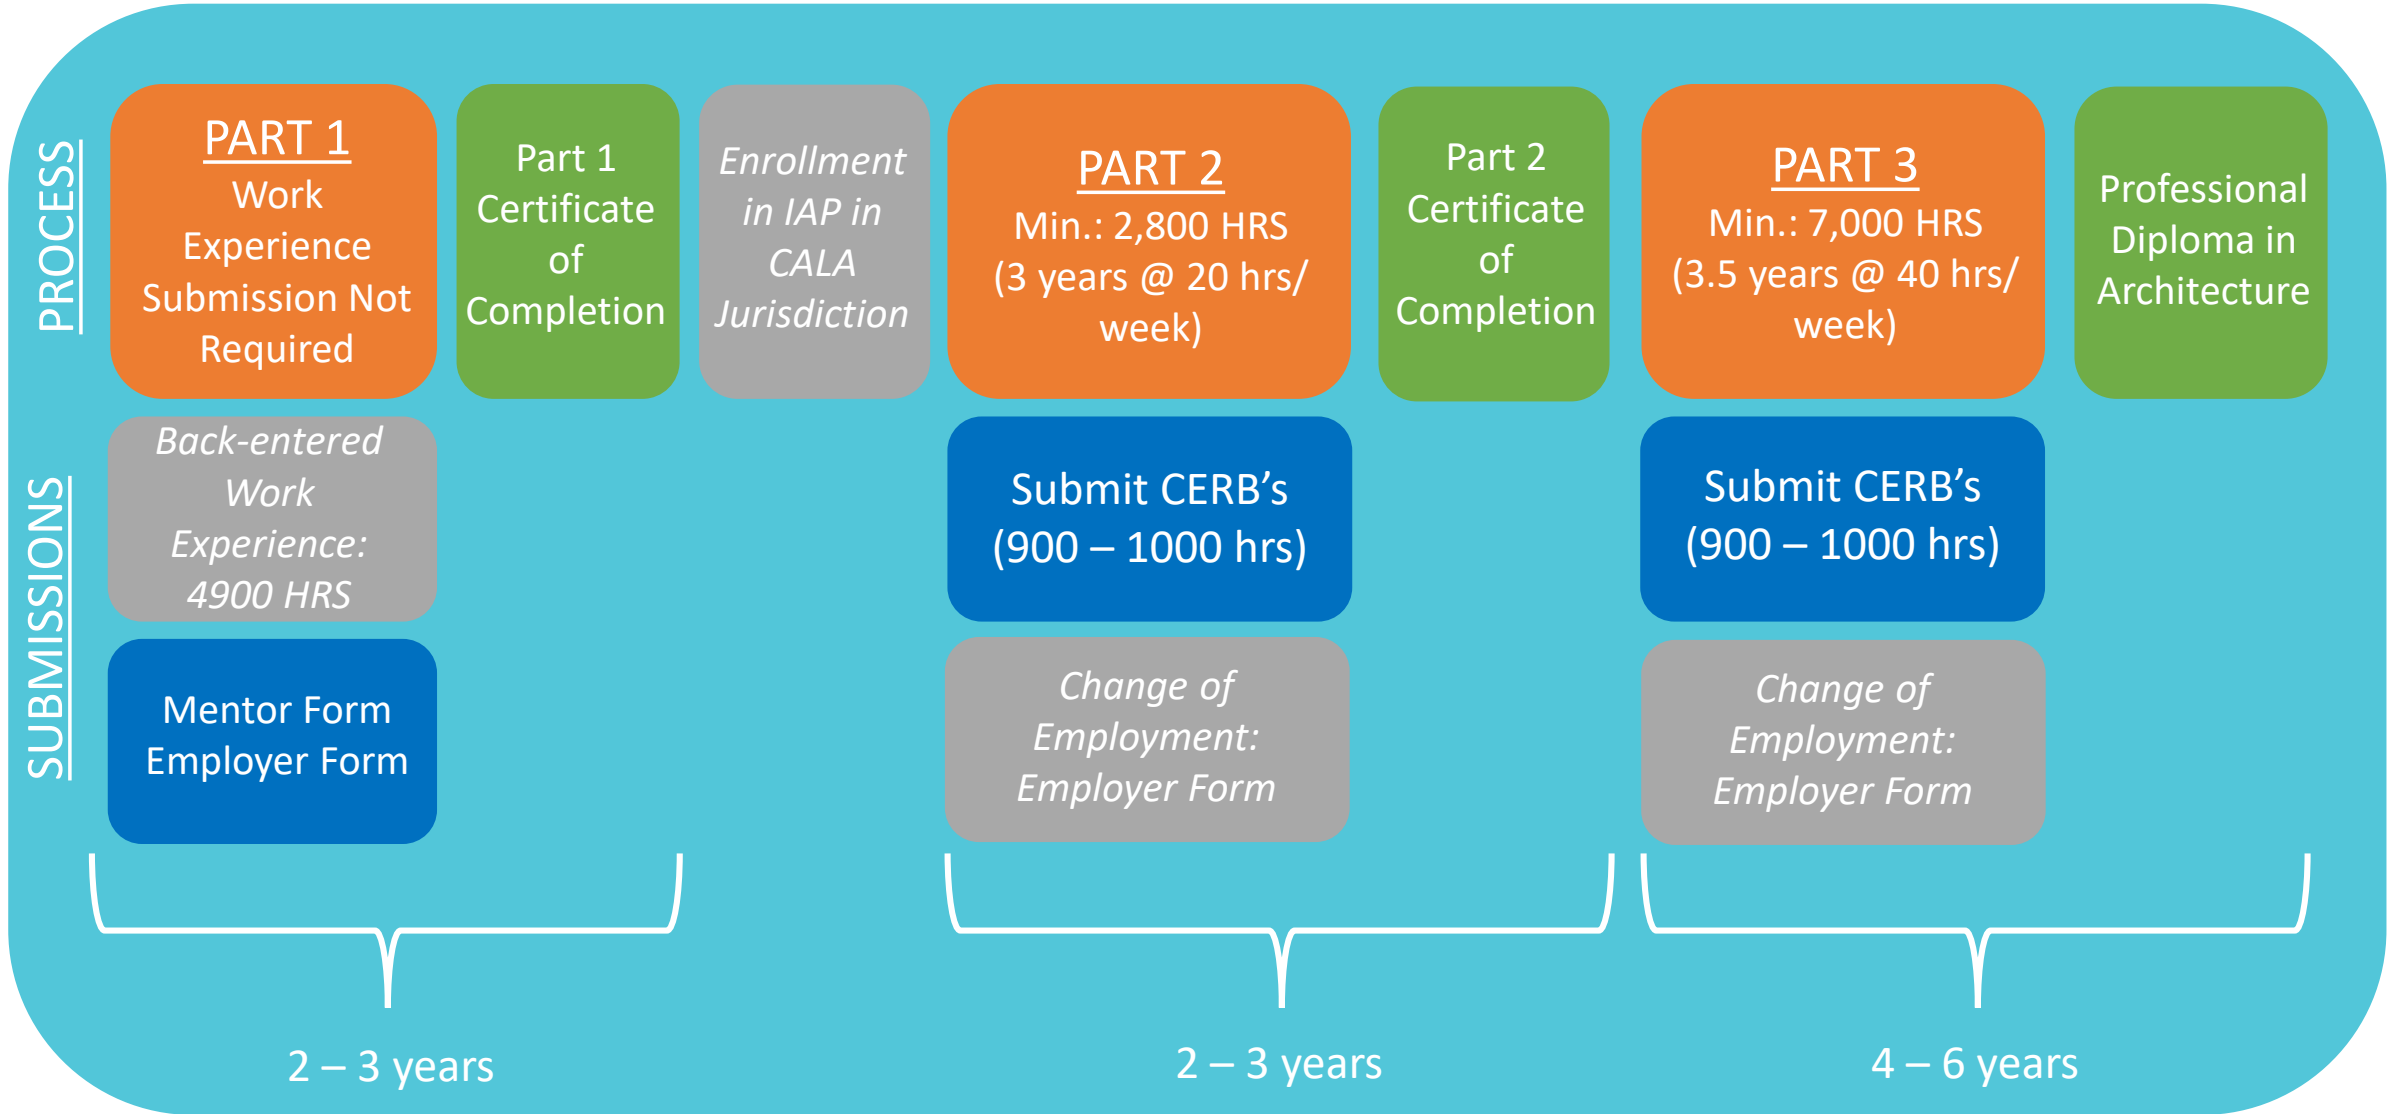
PROCESS

PART 1
Work Experience Submission Not Required

Part 1 Certificate of Completion

*Enrollment in IAP in CALA Jurisdiction*

PART 2
Min.: 2,800 HRS (3 years @ 20 hrs/ week)

Part 2 Certificate of Completion

PART 3
Min.: 7,000 HRS (3.5 years @ 40 hrs/ week)

Professional Diploma in Architecture

SUBMISSIONS

*Back-entered Work Experience: 4900 HRS*

Mentor Form
Employer Form

Submit CERB's (900 – 1000 hrs)

*Change of Employment: Employer Form*

Submit CERB's (900 – 1000 hrs)

*Change of Employment: Employer Form*

2 – 3 years

2 – 3 years

4 – 6 years